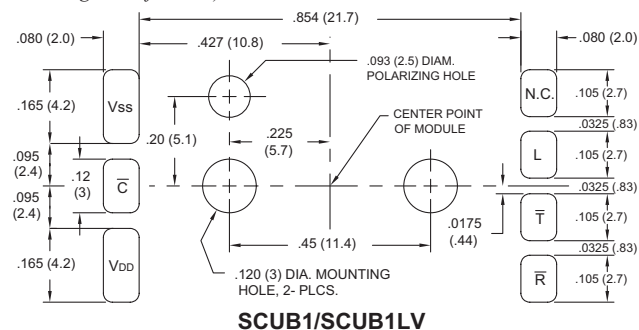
.854 (21.7)
.080 (2.0)
.427 (10.8)
.080 (2.0)
.093 (2.5) DIAM. POLARIZING HOLE
.165 (4.2)
Vss
N.C.
.105 (2.7)
.0325 (.83)
CENTER POINT OF MODULE
.20 (5.1)
.225 (5.7)
L
.105 (2.7)
.095 (2.4)
.12 (3)
$\overline{C}$
.0325 (.83)
.095 (2.4)
.0175 (.44)
$\overline{T}$
.105 (2.7)
.45 (11.4)
.0325 (.83)
.165 (4.2)
VDD
.120 (3) DIA. MOUNTING HOLE, 2- PLCS.
$\overline{R}$
.105 (2.7)
SCUB1/SCUB1LV